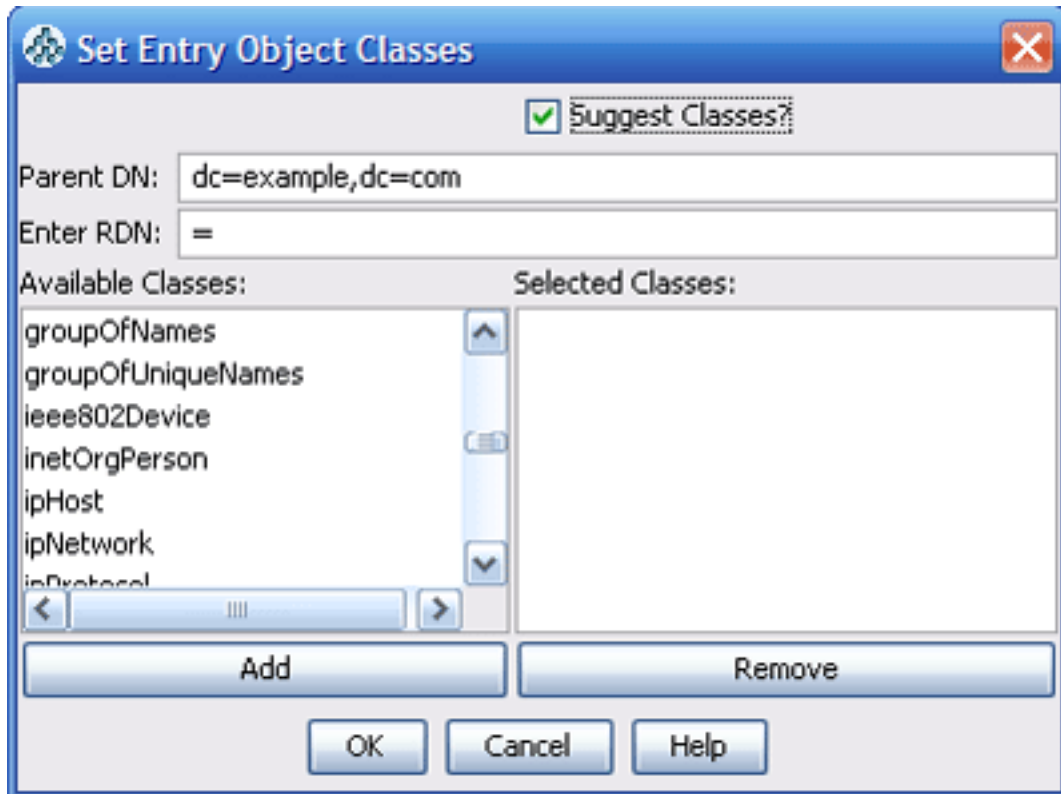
Set Entry Object Classes

Suggest Classes?

Parent DN: dc=example,dc=com

Enter RDN: =

Available Classes:

groupOfNames
groupOfUniqueNames
ieee802Device
inetOrgPerson
ipHost
ipNetwork
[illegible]

Selected Classes:

Add

Remove

OK

Cancel

Help